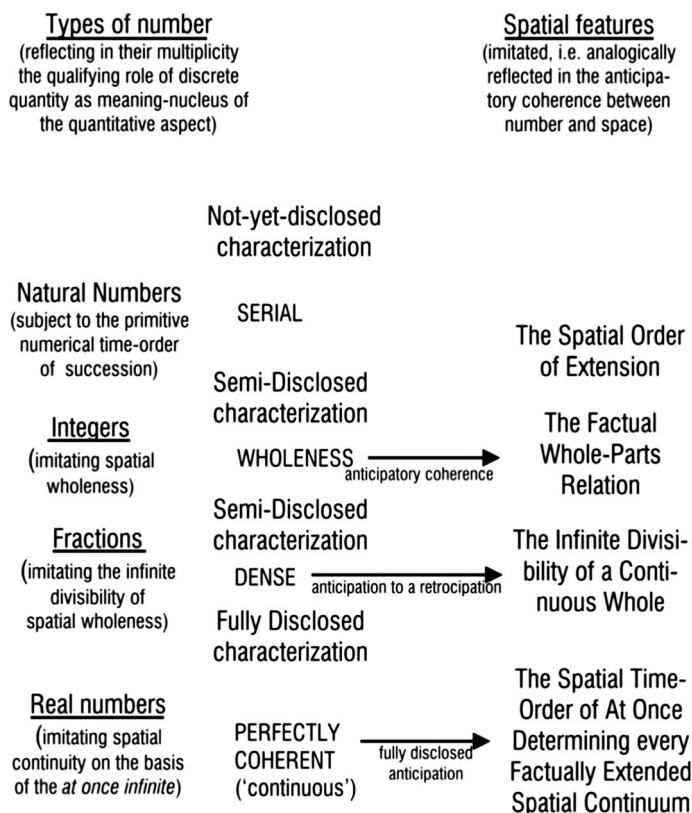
Types of number
(reflecting in their multiplicity the qualifying role of discrete quantity as meaning-nucleus of the quantitative aspect)

Spatial features
(imitated, i.e. analogically reflected in the anticipatory coherence between number and space)

Not-yet-disclosed characterization

Natural Numbers
(subject to the primitive numerical time-order of succession)

SERIAL

The Spatial Order of Extension

Semi-Disclosed characterization

Integers
(imitating spatial wholeness)

WHOLENESS

anticipatory coherence

The Factual Whole-Parts Relation

Semi-Disclosed characterization

Fractions
(imitating the infinite divisibility of spatial wholeness)

DENSE

anticipation to a retrocipation

The Infinite Divisibility of a Continuous Whole

Fully Disclosed characterization

Real numbers
(imitating spatial continuity on the basis of the *at once infinite*)

PERFECTLY COHERENT ('continuous')

fully disclosed anticipation

The Spatial Time-Order of At Once Determining every Factually Extended Spatial Continuum